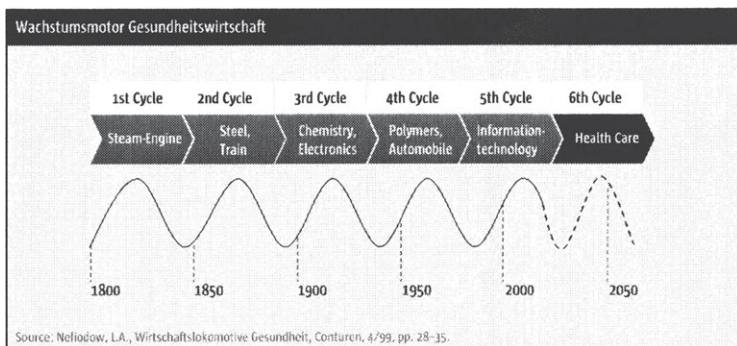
Wachstumsmotor Gesundheitswirtschaft

1st Cycle | 2nd Cycle | 3rd Cycle | 4th Cycle | 5th Cycle | 6th Cycle

Steam-Engine | Steel, Train | Chemistry, Electronics | Polymers, Automobile | Information-technology | Health Care

1800 | 1850 | 1900 | 1950 | 2000 | 2050

Source: Nefiodow, L.A., Wirtschaftslokomotive Gesundheit, Conturen, 4/99, pp. 28-35.